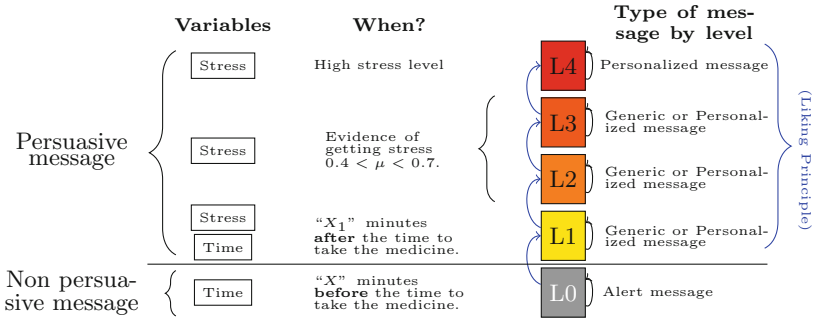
Variables

When?

Type of message by level

Persuasive message

Stress

High stress level

L4

Personalized message

Stress

Evidence of getting stress $0.4 < \mu < 0.7$.

L3

Generic or Personalized message

L2

Generic or Personalized message

Stress

Time

"$X_1$" minutes **after** the time to take the medicine.

L1

Generic or Personalized message

(Liking Principle)

Non persuasive message

Time

"$X$" minutes **before** the time to take the medicine.

L0

Alert message